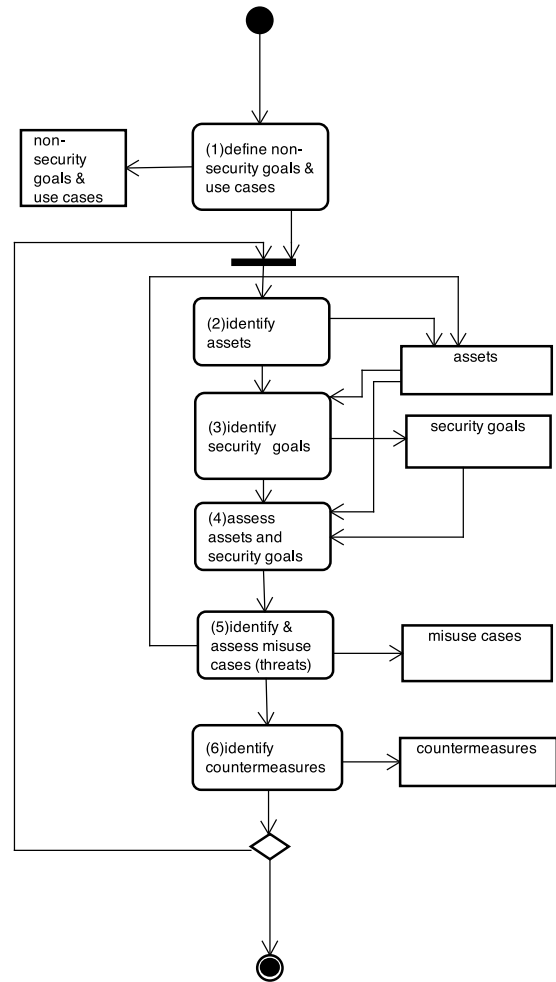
(1)define non-security goals & use cases

non-security goals & use cases

(2)identify assets

assets

(3)identify security goals

security goals

(4)assess assets and security goals

(5)identify & assess misuse cases (threats)

misuse cases

(6)identify countermeasures

countermeasures